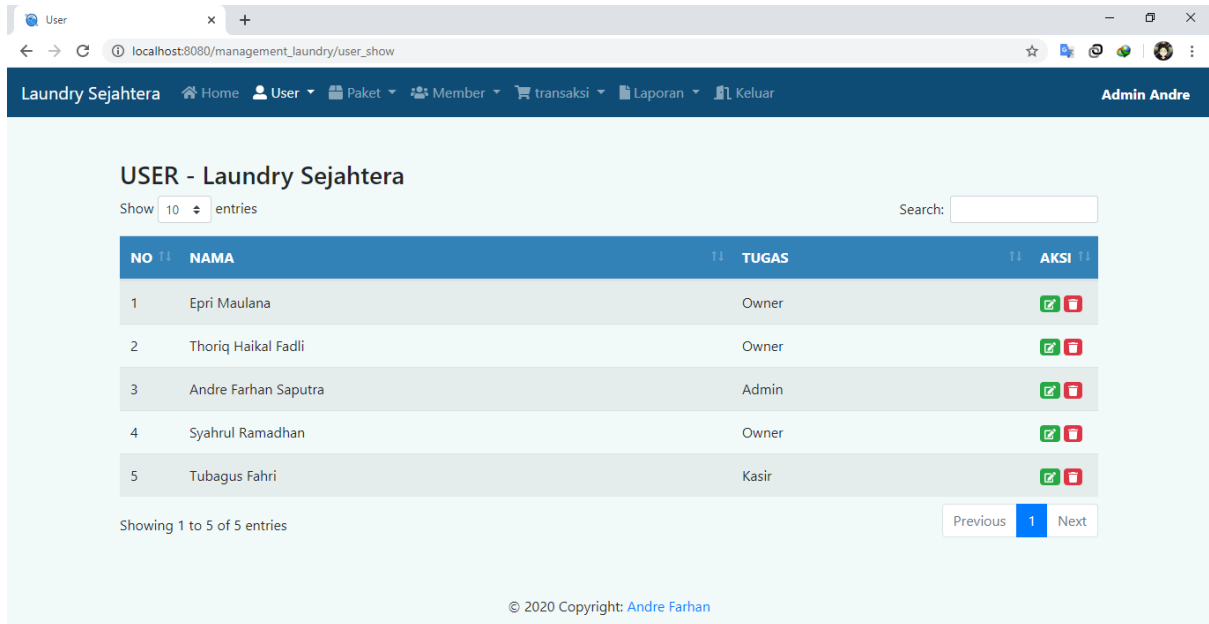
User

localhost:8080/management_laundry/user_show

Laundry Sejahtera Home User Paket Member transaksi Laporan Keluar Admin Andre

USER - Laundry Sejahtera

Show 10 entries

Search:

| NO | NAMA | TUGAS | AKSI |
|---|---|---|---|
| 1 | Epri Maulana | Owner | |
| 2 | Thoriq Haikal Fadli | Owner | |
| 3 | Andre Farhan Saputra | Admin | |
| 4 | Syahrul Ramadhan | Owner | |
| 5 | Tubagus Fahri | Kasir | |

Showing 1 to 5 of 5 entries

Previous 1 Next

© 2020 Copyright: Andre Farhan